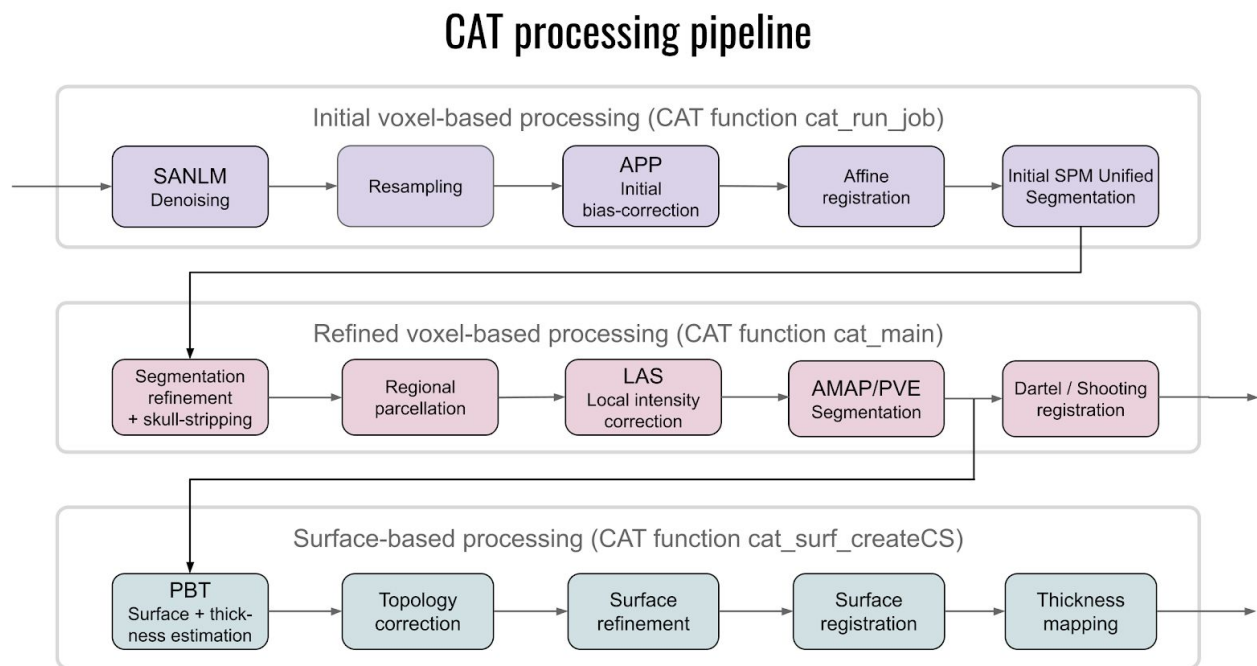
CAT processing pipeline

Initial voxel-based processing (CAT function cat_run_job)

SANLM
Denoising

Resampling

APP
Initial
bias-correction

Affine
registration

Initial SPM Unified
Segmentation

Refined voxel-based processing (CAT function cat_main)

Segmentation
refinement
+ skull-stripping

Regional
parcellation

LAS
Local intensity
correction

AMAP/PVE
Segmentation

Dartel / Shooting
registration

Surface-based processing (CAT function cat_surf_createCS)

PBT
Surface + thickness estimation

Topology
correction

Surface
refinement

Surface
registration

Thickness
mapping